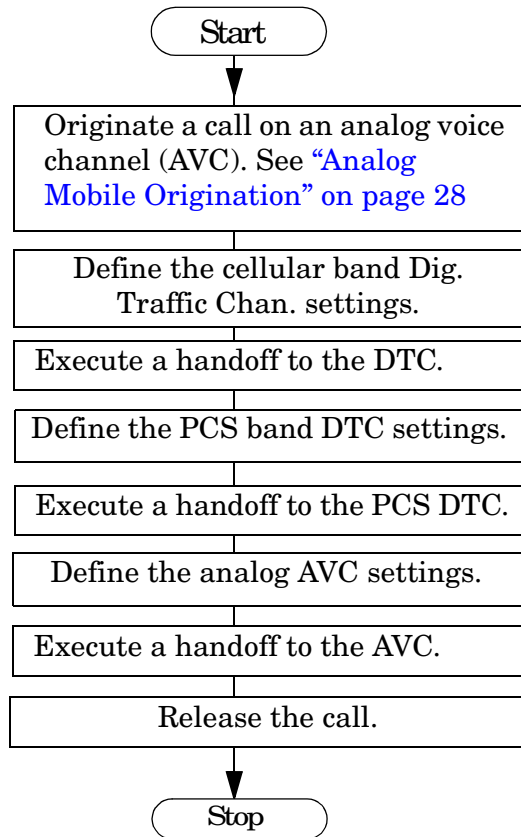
Start

Originate a call on an analog voice channel (AVC). See "Analog Mobile Origination" on page 28

Define the cellular band Dig. Traffic Chan. settings.

Execute a handoff to the DTC.

Define the PCS band DTC settings.

Execute a handoff to the PCS DTC.

Define the analog AVC settings.

Execute a handoff to the AVC.

Release the call.

Stop